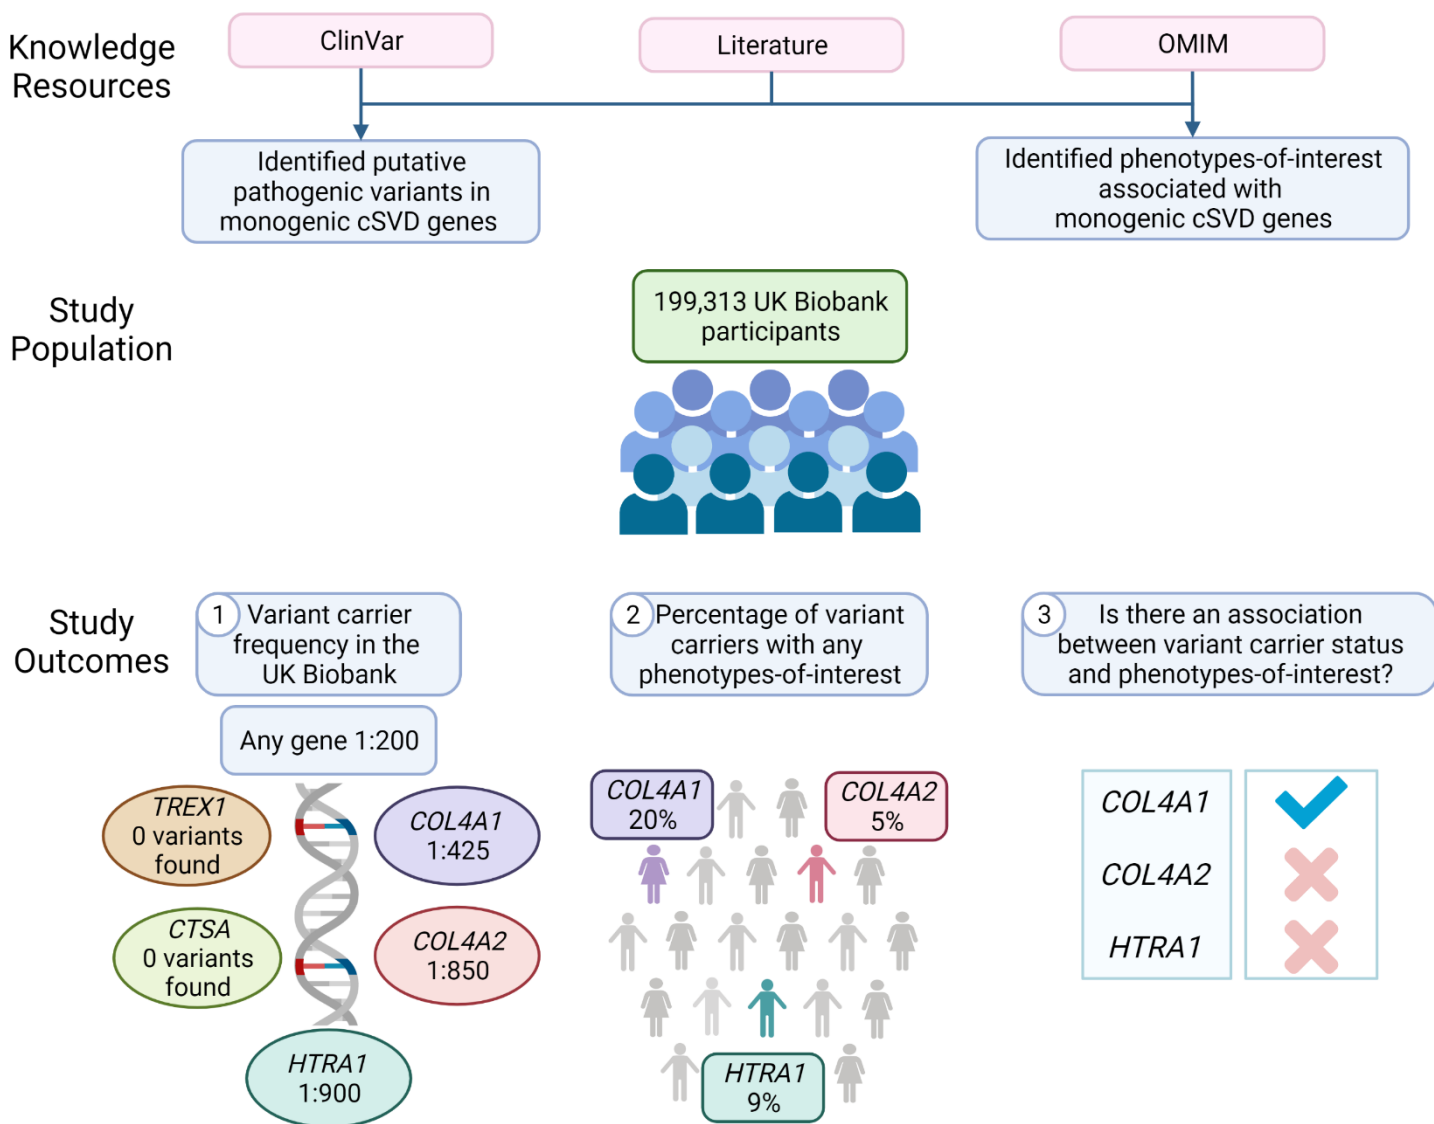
Knowledge Resources

ClinVar

Literature

OMIM

Identified putative pathogenic variants in monogenic cSVD genes

Identified phenotypes-of-interest associated with monogenic cSVD genes

Study Population

199,313 UK Biobank participants

Study Outcomes

1 Variant carrier frequency in the UK Biobank

2 Percentage of variant carriers with any phenotypes-of-interest

3 Is there an association between variant carrier status and phenotypes-of-interest?

Any gene 1:200

*TREX1* 0 variants found

*COL4A1* 1:425

*CTSA* 0 variants found

*COL4A2* 1:850

*HTRA1* 1:900

*COL4A1* 20%

*COL4A2* 5%

*HTRA1* 9%

*COL4A1*

*COL4A2*

*HTRA1*